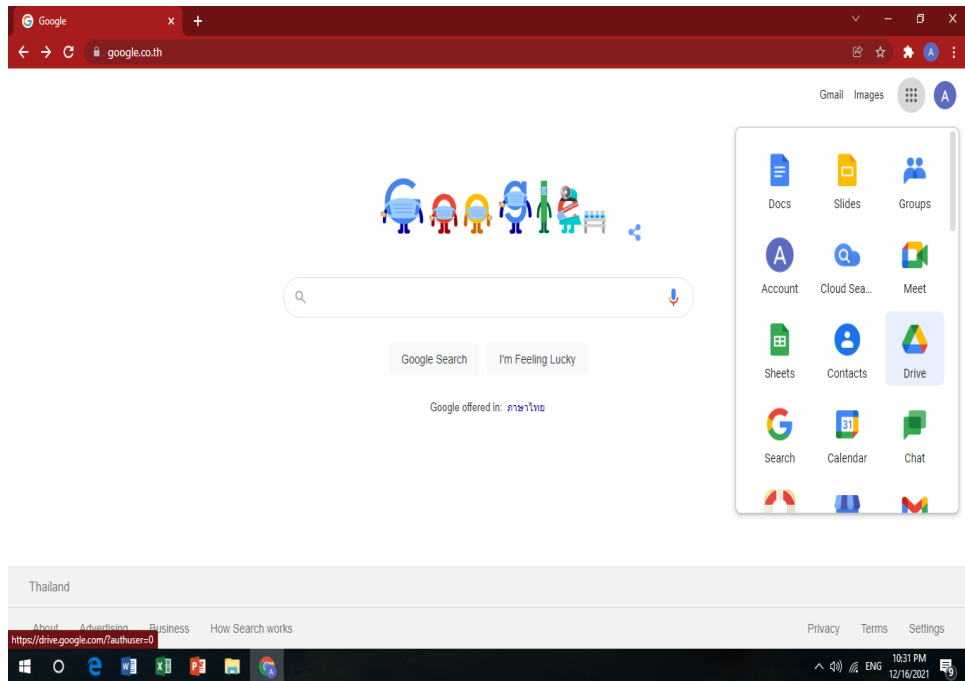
Google
google.co.th

Gmail Images A

Docs
Slides
Groups
Account
Cloud Sea...
Meet
Sheets
Contacts
Drive
Search
Calendar
Chat

Google Search
I'm Feeling Lucky

Google offered in: ภาษาไทย

Thailand

About Advertising Business How Search works
Privacy Terms Settings

https://drive.google.com/?authuser=0

ENG 10:31 PM 12/16/2021